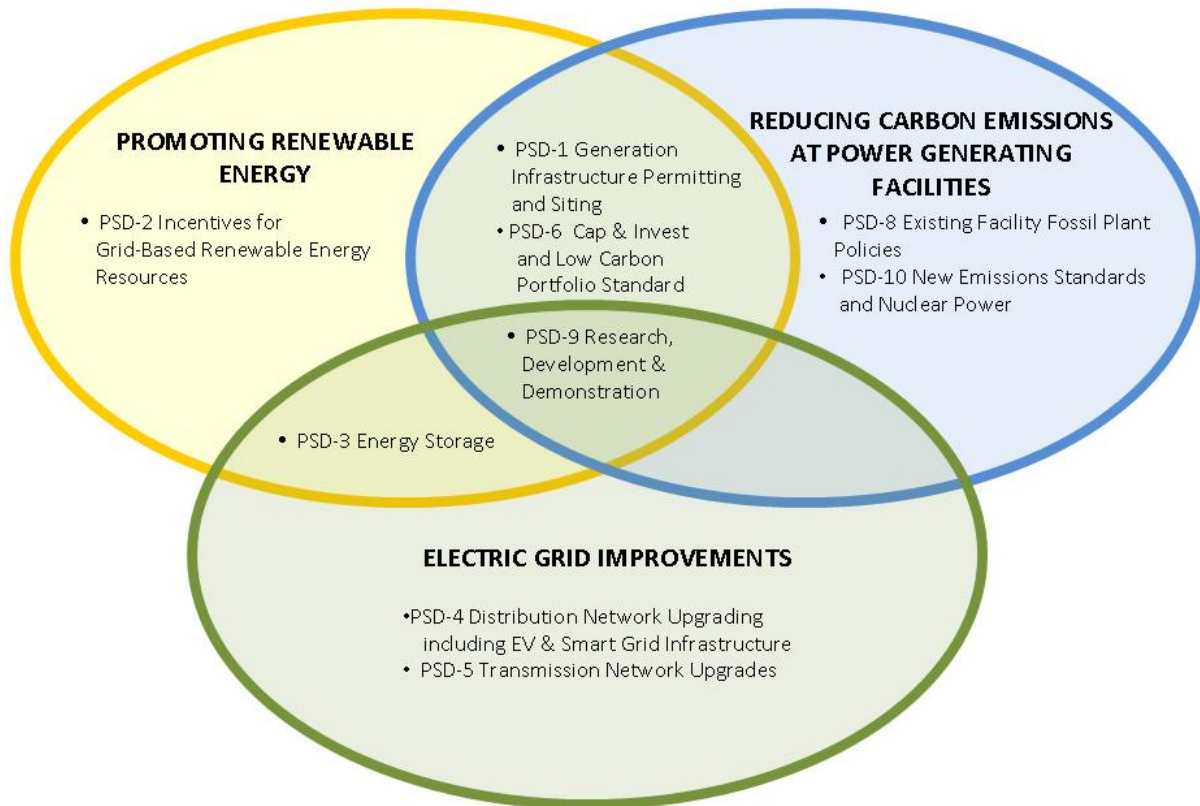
PROMOTING RENEWABLE ENERGY

• PSD-2 Incentives for Grid-Based Renewable Energy Resources

• PSD-1 Generation Infrastructure Permitting and Siting
• PSD-6 Cap & Invest and Low Carbon Portfolio Standard

REDUCING CARBON EMISSIONS AT POWER GENERATING FACILITIES

• PSD-8 Existing Facility Fossil Plant Policies
• PSD-10 New Emissions Standards and Nuclear Power

• PSD-9 Research, Development & Demonstration

• PSD-3 Energy Storage

ELECTRIC GRID IMPROVEMENTS

•PSD-4 Distribution Network Upgrading including EV & Smart Grid Infrastructure
• PSD-5 Transmission Network Upgrades